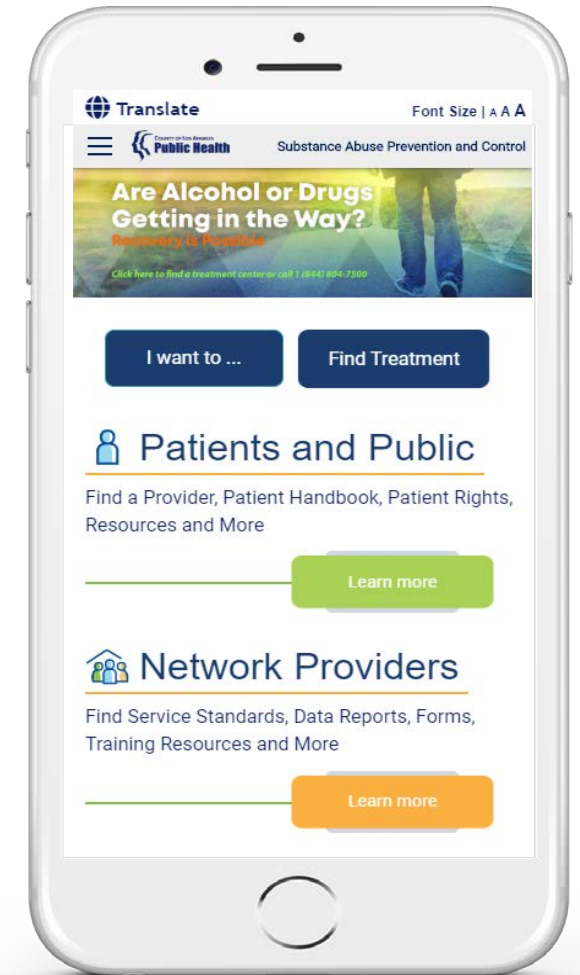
Translate

Font Size | A A A

COUNTY OF LOS ANGELES Public Health

Substance Abuse Prevention and Control

Are Alcohol or Drugs Getting in the Way?

Recovery is Possible

Click here to find a treatment center or call 1 (844) 804-7500

I want to ...

Find Treatment

Patients and Public

Find a Provider, Patient Handbook, Patient Rights, Resources and More

Learn more

Network Providers

Find Service Standards, Data Reports, Forms, Training Resources and More

Learn more